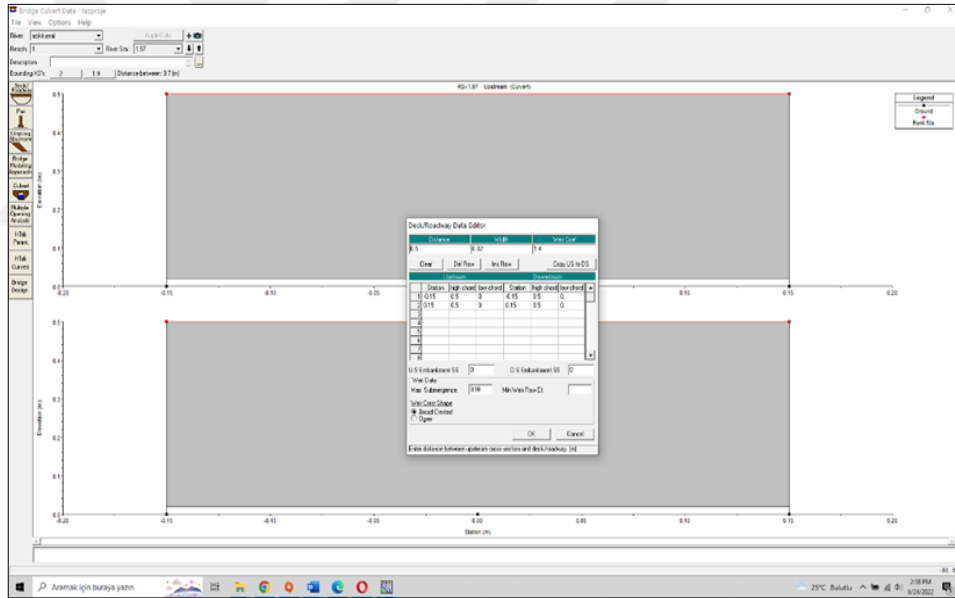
Bridge Culvert Data - tezproje
File View Options Help

River: acikkanal
Reach: 1
River Sta.: 1.97
Description
Bounding XS's: 2 | 1.9 | Distance between: 0.7 (m)

Deck/Roadway
Pier
Sloping Abutment
Bridge Modeling Approach
Culvert
Multiple Opening Analysis
HTab Param.
HTab Curves
Bridge Design

RS=1.97 Upstream (Culvert)

Legend
Ground
Bank Sta

Elevation (m)
0.5
0.4
0.3
0.2
0.1
0.0
-0.20 -0.15 -0.10 -0.05 0.10 0.15 0.20

Deck/Roadway Data Editor

| Distance | Width | Weir Coef |
|---|---|---|
| 0.5 | 0.02 | 1.4 |

Clear | Del Row | Ins Row | Copy US to DS

Upstream | Downstream

| | Station | high chord | low chord | Station | high chord | low chord |
|---|---|---|---|---|---|---|
| 1 | -0.15 | 0.5 | 0. | -0.15 | 0.5 | 0. |
| 2 | 0.15 | 0.5 | 0. | 0.15 | 0.5 | 0. |
| 3 | | | | | | |
| 4 | | | | | | |
| 5 | | | | | | |
| 6 | | | | | | |
| 7 | | | | | | |
| 8 | | | | | | |

U.S Embankment SS: 0
D.S Embankment SS: 0
Weir Data
Max Submergence: 0.98
Min Weir Flow El:
Weir Crest Shape
Broad Crested
Ogee

OK | Cancel

Enter distance between upstream cross section and deck/roadway. (m)

Elevation (m)
0.5
0.4
0.3
0.2
0.1
0.0
-0.20 -0.15 -0.10 -0.05 0.00 0.05 0.10 0.15 0.20
Station (m)

Aramak için buraya yazın
25°C Bulutlu 2:58 PM 6/24/2022